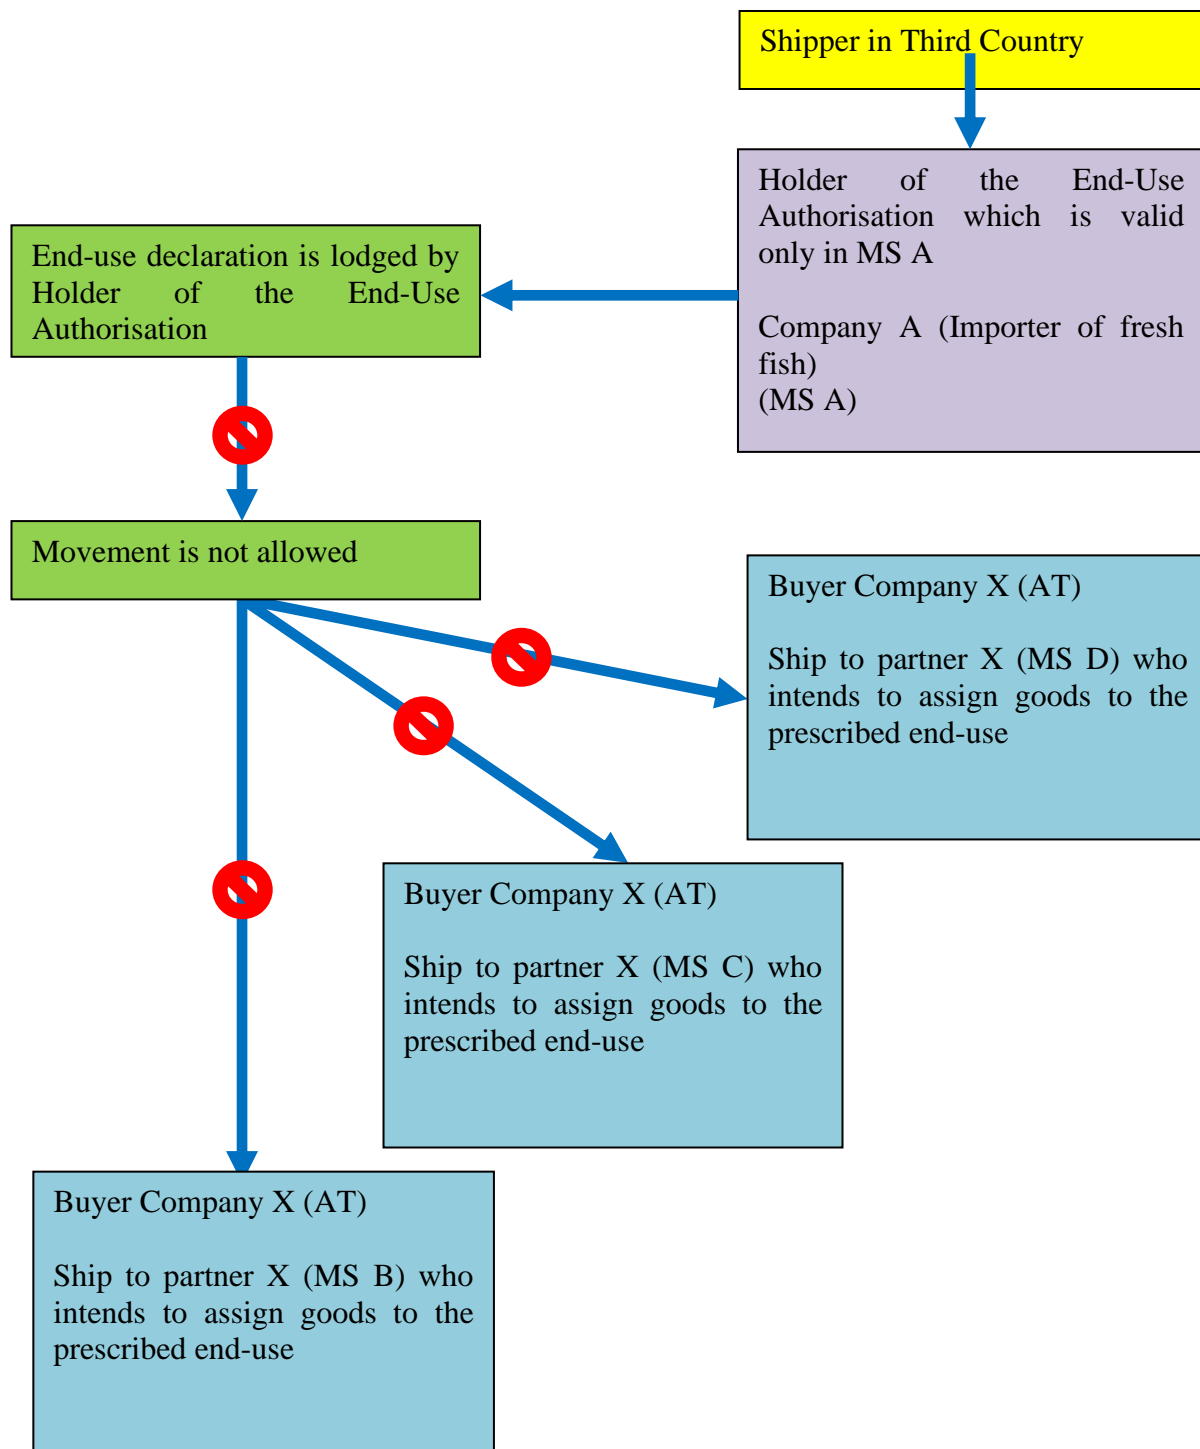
Shipper in Third Country

Holder of the End-Use Authorisation which is valid only in MS A

Company A (Importer of fresh fish)
(MS A)

End-use declaration is lodged by Holder of the End-Use Authorisation

Movement is not allowed

Buyer Company X (AT)

Ship to partner X (MS D) who intends to assign goods to the prescribed end-use

Buyer Company X (AT)

Ship to partner X (MS C) who intends to assign goods to the prescribed end-use

Buyer Company X (AT)

Ship to partner X (MS B) who intends to assign goods to the prescribed end-use